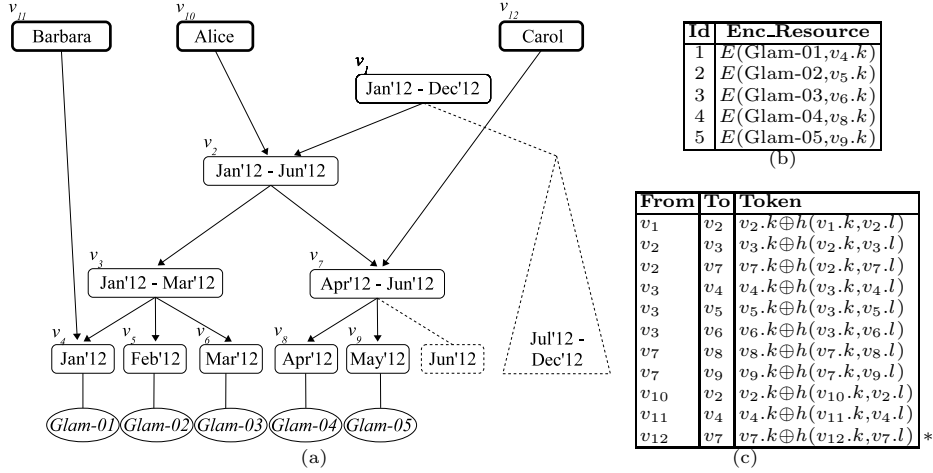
$v_{11}$ Barbara

$v_{10}$ Alice

$v_{12}$ Carol

$v_1$ Jan'12 - Dec'12

$v_2$ Jan'12 - Jun'12

$v_3$ Jan'12 - Mar'12

$v_7$ Apr'12 - Jun'12

Jul'12 - Dec'12

$v_4$ Jan'12

$v_5$ Feb'12

$v_6$ Mar'12

$v_8$ Apr'12

$v_9$ May'12

Jun'12

Glam-01 Glam-02 Glam-03 Glam-04 Glam-05

(a)

| Id | Enc_Resource |
|---|---|
| 1 | $E(\text{Glam-01}, v_4.k)$ |
| 2 | $E(\text{Glam-02}, v_5.k)$ |
| 3 | $E(\text{Glam-03}, v_6.k)$ |
| 4 | $E(\text{Glam-04}, v_8.k)$ |
| 5 | $E(\text{Glam-05}, v_9.k)$ |

(b)

| From | To | Token |
|---|---|---|
| $v_1$ | $v_2$ | $v_2.k \oplus h(v_1.k, v_2.l)$ |
| $v_2$ | $v_3$ | $v_3.k \oplus h(v_2.k, v_3.l)$ |
| $v_2$ | $v_7$ | $v_7.k \oplus h(v_2.k, v_7.l)$ |
| $v_3$ | $v_4$ | $v_4.k \oplus h(v_3.k, v_4.l)$ |
| $v_3$ | $v_5$ | $v_5.k \oplus h(v_3.k, v_5.l)$ |
| $v_3$ | $v_6$ | $v_6.k \oplus h(v_3.k, v_6.l)$ |
| $v_7$ | $v_8$ | $v_8.k \oplus h(v_7.k, v_8.l)$ |
| $v_7$ | $v_9$ | $v_9.k \oplus h(v_7.k, v_9.l)$ |
| $v_{10}$ | $v_2$ | $v_2.k \oplus h(v_{10}.k, v_2.l)$ |
| $v_{11}$ | $v_4$ | $v_4.k \oplus h(v_{11}.k, v_4.l)$ |
| $v_{12}$ | $v_7$ | $v_7.k \oplus h(v_{12}.k, v_7.l)$ * |

(c)